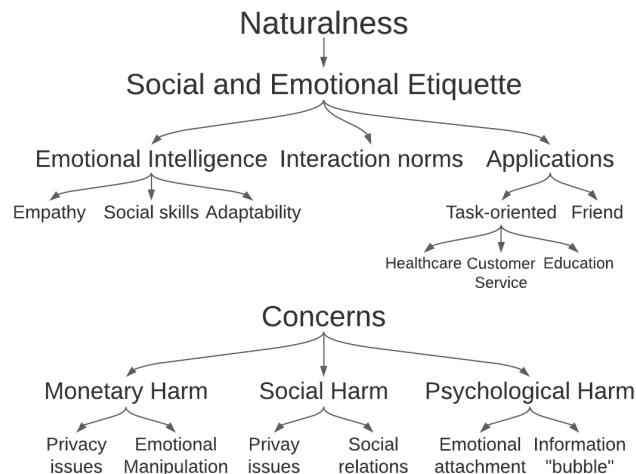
Naturalness

Social and Emotional Etiquette

Emotional Intelligence Interaction norms Applications

Empathy Social skills Adaptability

Task-oriented Friend

Healthcare Customer Service Education

Concerns

Monetary Harm Social Harm Psychological Harm

Privacy issues Emotional Manipulation Privay issues Social relations Emotional attachment Information "bubble"